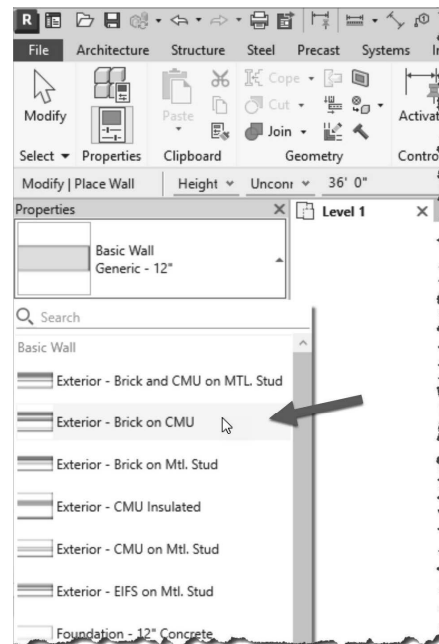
File Architecture Structure Steel Precast Systems I

Modify

Paste

Cope

Cut

Join

Activat

Select ▾ Properties Clipboard Geometry Contro

Modify | Place Wall Height ▾ Uncon ▾ 36' 0"

Properties

Level 1

Basic Wall
Generic - 12"

Search

Basic Wall

Exterior - Brick and CMU on MTL. Stud

Exterior - Brick on CMU

Exterior - Brick on Mtl. Stud

Exterior - CMU Insulated

Exterior - CMU on Mtl. Stud

Exterior - EIFS on Mtl. Stud

Foundation - 12" Concrete